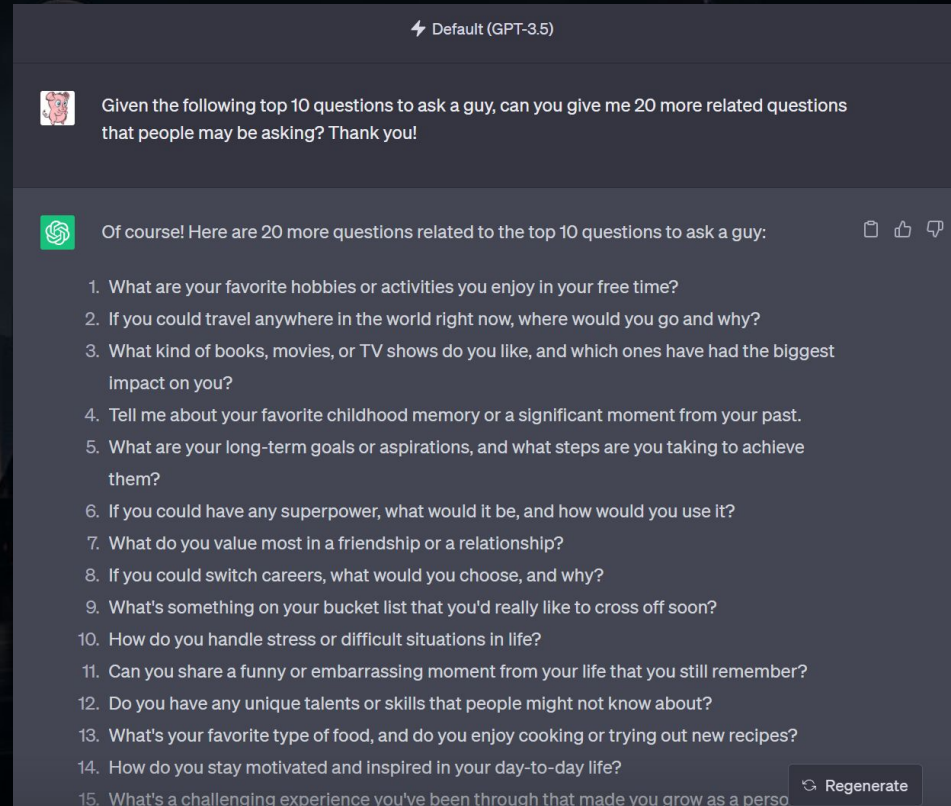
Default (GPT-3.5)

Given the following top 10 questions to ask a guy, can you give me 20 more related questions that people may be asking? Thank you!

Of course! Here are 20 more questions related to the top 10 questions to ask a guy:

1. What are your favorite hobbies or activities you enjoy in your free time?
2. If you could travel anywhere in the world right now, where would you go and why?
3. What kind of books, movies, or TV shows do you like, and which ones have had the biggest impact on you?
4. Tell me about your favorite childhood memory or a significant moment from your past.
5. What are your long-term goals or aspirations, and what steps are you taking to achieve them?
6. If you could have any superpower, what would it be, and how would you use it?
7. What do you value most in a friendship or a relationship?
8. If you could switch careers, what would you choose, and why?
9. What's something on your bucket list that you'd really like to cross off soon?
10. How do you handle stress or difficult situations in life?
11. Can you share a funny or embarrassing moment from your life that you still remember?
12. Do you have any unique talents or skills that people might not know about?
13. What's your favorite type of food, and do you enjoy cooking or trying out new recipes?
14. How do you stay motivated and inspired in your day-to-day life?
15. What's a challenging experience you've been through that made you grow as a perso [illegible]

Regenerate